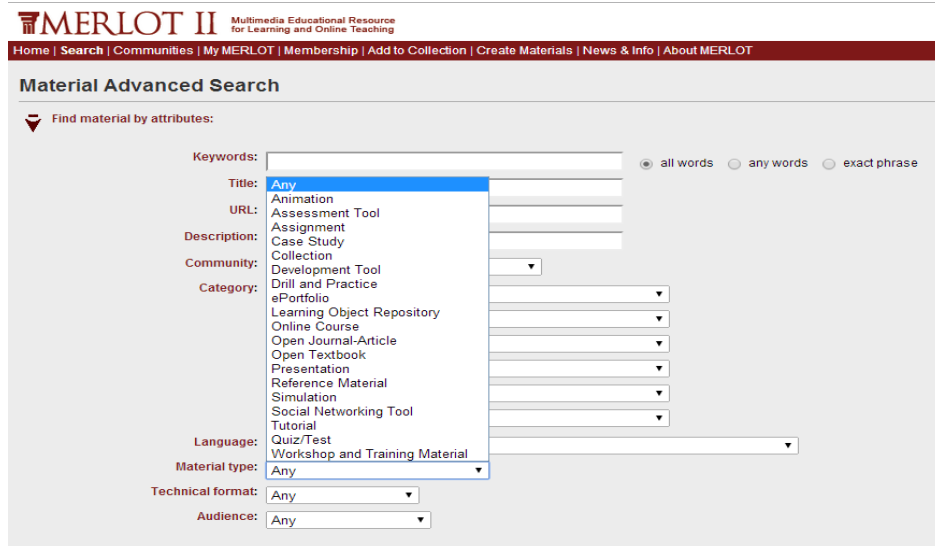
MERLOT II Multimedia Educational Resource for Learning and Online Teaching

Home | Search | Communities | My MERLOT | Membership | Add to Collection | Create Materials | News & Info | About MERLOT

Material Advanced Search

Find material by attributes:

Keywords:
all words
any words
exact phrase

Title:
URL:
Description:
Community:
Category:

Any
Animation
Assessment Tool
Assignment
Case Study
Collection
Development Tool
Drill and Practice
ePortfolio
Learning Object Repository
Online Course
Open Journal-Article
Open Textbook
Presentation
Reference Material
Simulation
Social Networking Tool
Tutorial
Quiz/Test
Workshop and Training Material

Language:
Material type: Any
Technical format: Any
Audience: Any